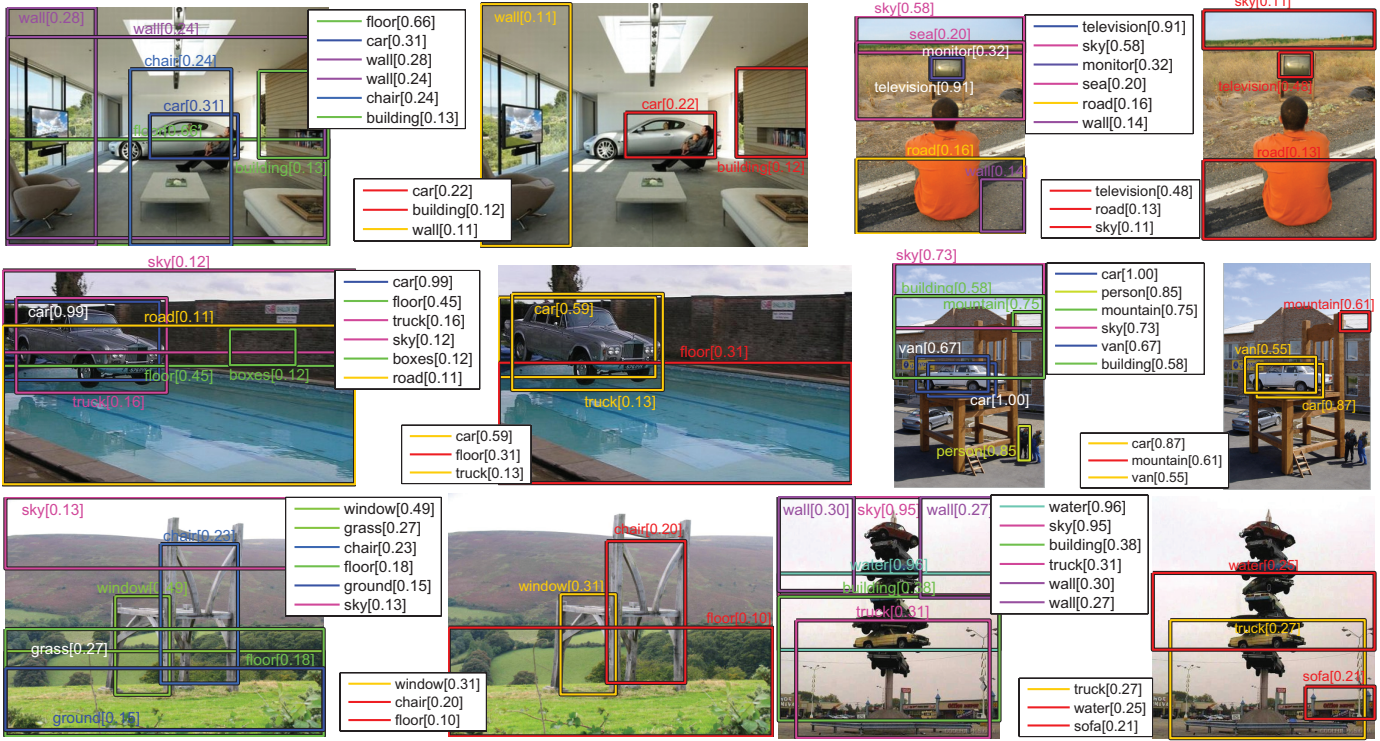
wall[0.28]
wall[0.24]
chair[0.24]
car[0.31]
floor[0.66]
building[0.13]

floor[0.66]
car[0.31]
wall[0.28]
wall[0.24]
chair[0.24]
building[0.13]

wall[0.11]
car[0.22]
building[0.12]

car[0.22]
building[0.12]
wall[0.11]

sky[0.58]
sea[0.20]
monitor[0.32]
television[0.91]
road[0.16]
wall[0.14]

television[0.91]
sky[0.58]
monitor[0.32]
sea[0.20]
road[0.16]
wall[0.14]

sky[0.11]
television[0.48]
road[0.13]

television[0.48]
road[0.13]
sky[0.11]

sky[0.12]
car[0.99]
road[0.11]
floor[0.45]
boxes[0.12]
truck[0.16]

car[0.99]
floor[0.45]
truck[0.16]
sky[0.12]
boxes[0.12]
road[0.11]

car[0.59]
floor[0.31]
truck[0.13]

car[0.59]
floor[0.31]
truck[0.13]

sky[0.73]
building[0.58]
mountain[0.75]
van[0.67]
car[1.00]
person[0.85]

car[1.00]
person[0.85]
mountain[0.75]
sky[0.73]
van[0.67]
building[0.58]

mountain[0.61]
van[0.55]
car[0.87]

car[0.87]
mountain[0.61]
van[0.55]

sky[0.13]
chair[0.23]
window[0.49]
grass[0.27]
floor[0.18]
ground[0.15]

window[0.49]
grass[0.27]
chair[0.23]
floor[0.18]
ground[0.15]
sky[0.13]

chair[0.20]
window[0.31]
floor[0.10]

window[0.31]
chair[0.20]
floor[0.10]

wall[0.30]
sky[0.95]
wall[0.27]
water[0.96]
building[0.38]
truck[0.31]

water[0.96]
sky[0.95]
building[0.38]
truck[0.31]
wall[0.30]
wall[0.27]

water[0.25]
truck[0.27]
sofa[0.21]

truck[0.27]
water[0.25]
sofa[0.21]